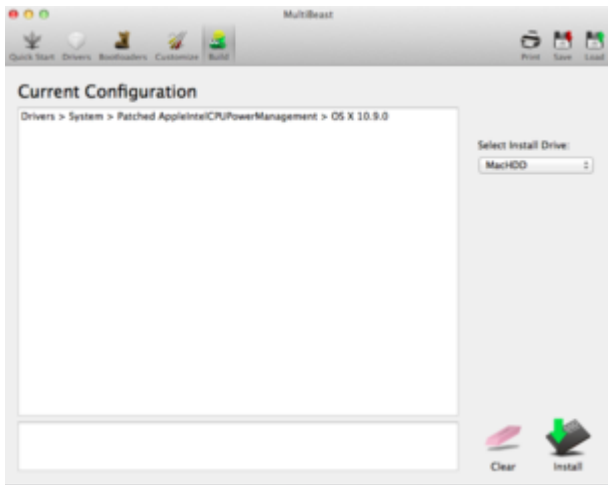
MultiBeast

Quick Start Drivers Bootloaders Customize Build

Print Save Load

Current Configuration

Drivers > System > Patched AppleIntelCPUPowerManagement > OS X 10.9.0

Select Install Drive:

MacHDD

Clear

Install